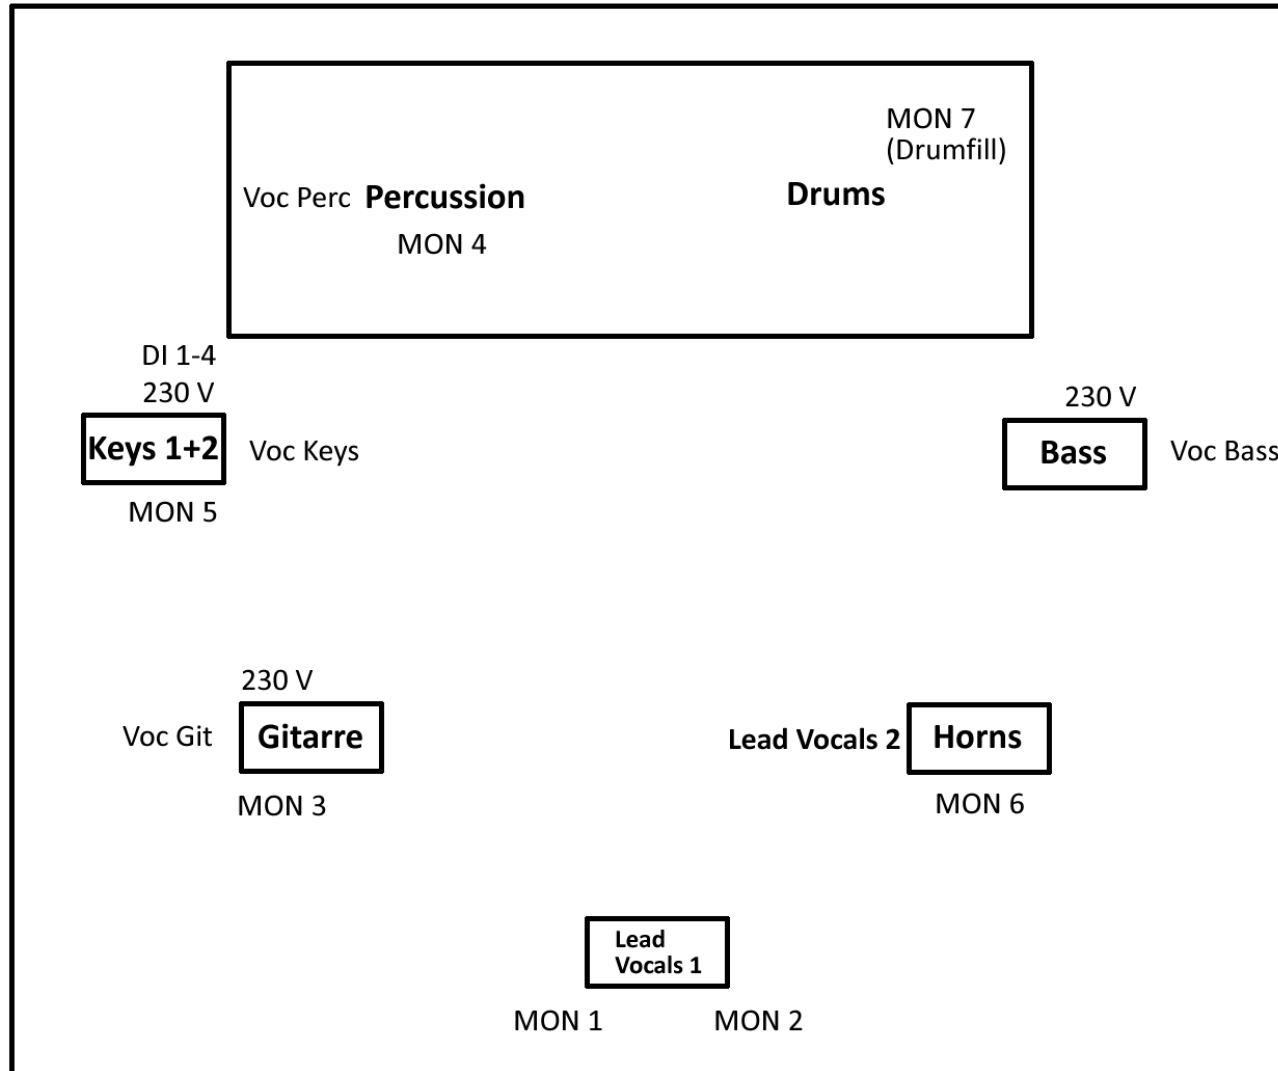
MON 7
(Drumfill)

Voc Perc **Percussion**

**Drums**

MON 4

DI 1-4
230 V

**Keys 1+2** Voc Keys

MON 5

230 V

**Bass** Voc Bass

230 V

Voc Git **Gitarre**

MON 3

**Lead Vocals 2** **Horns**

MON 6

**Lead Vocals 1**

MON 1 MON 2